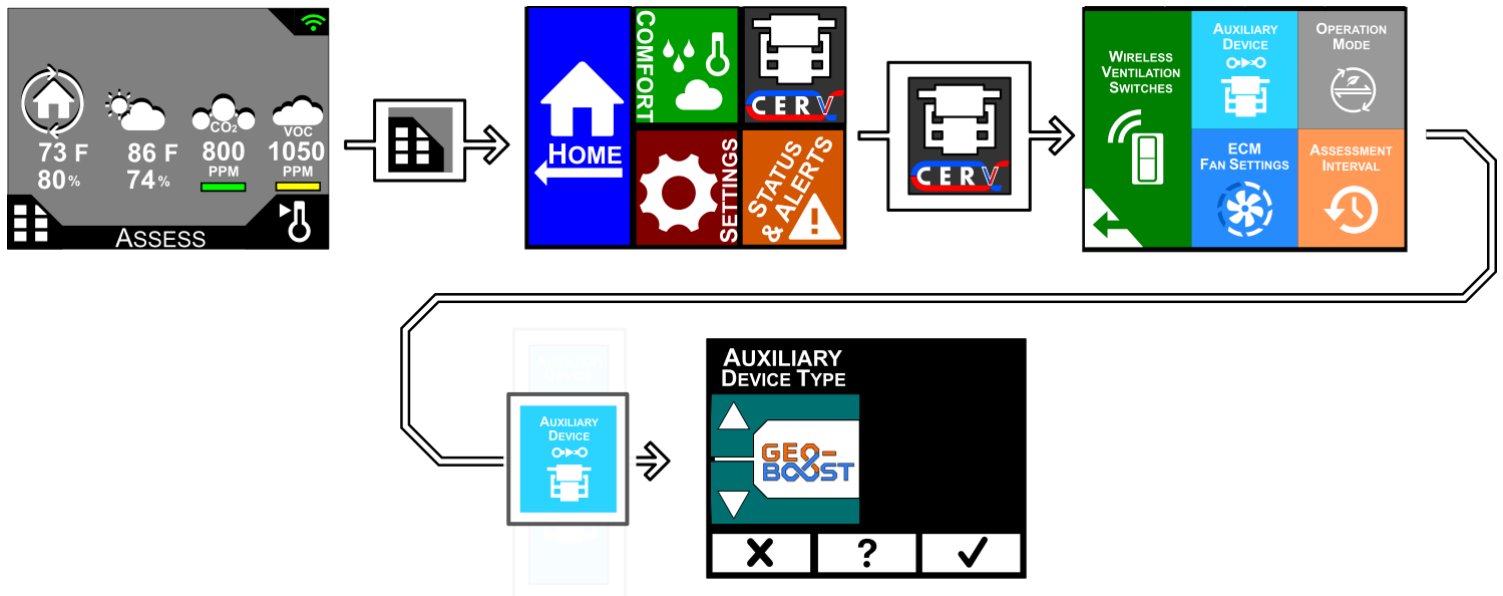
73 F
80%

86 F
74%

$CO_2$
800
PPM

VOC
1050
PPM

ASSESS

HOME

COMFORT

CERV

SETTINGS

STATUS & ALERTS

CERV

WIRELESS VENTILATION SWITCHES

AUXILIARY DEVICE

OPERATION MODE

ECM FAN SETTINGS

ASSESSMENT INTERVAL

AUXILIARY DEVICE

AUXILIARY DEVICE TYPE

GEO-BOOST

X

?

✓